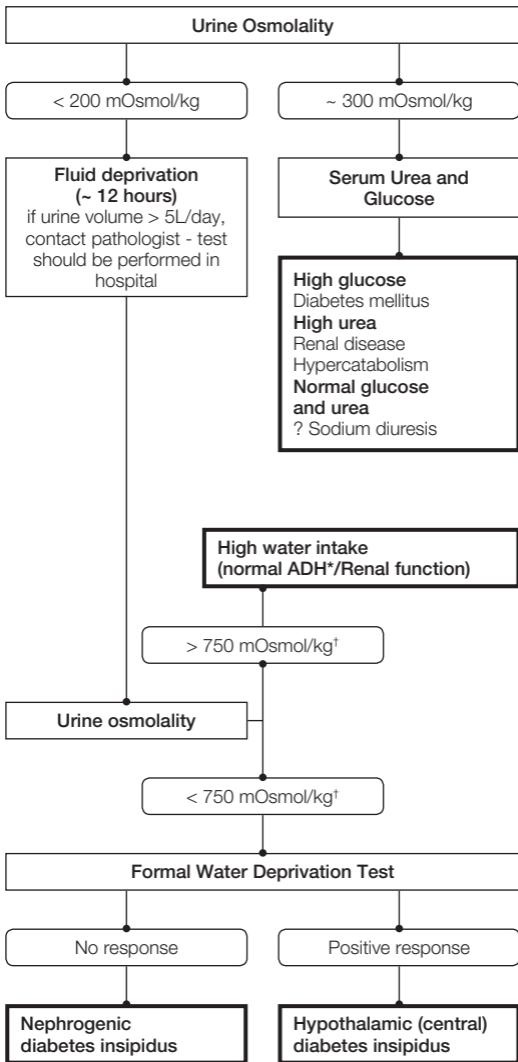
Urine Osmolality

< 200 mOsmol/kg

~ 300 mOsmol/kg

Fluid deprivation (~ 12 hours)
if urine volume > 5L/day, contact pathologist - test should be performed in hospital

Serum Urea and Glucose

High glucose
Diabetes mellitus
High urea
Renal disease
Hypercatabolism
Normal glucose and urea
? Sodium diuresis

High water intake (normal ADH*/Renal function)

> 750 mOsmol/kg†

Urine osmolality

< 750 mOsmol/kg†

Formal Water Deprivation Test

No response

Positive response

Nephrogenic diabetes insipidus

Hypothalamic (central) diabetes insipidus